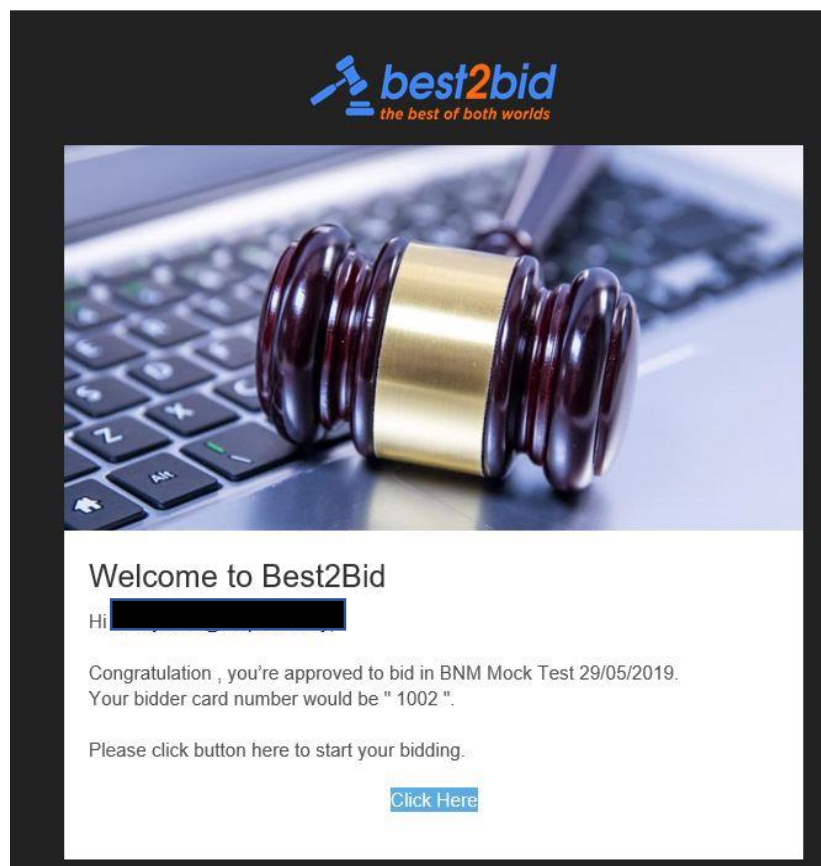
best2bid
the best of both worlds

Welcome to Best2Bid

Hi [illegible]

Congratulation , you're approved to bid in BNM Mock Test 29/05/2019. Your bidder card number would be " 1002 ".

Please click button here to start your bidding.

Click Here